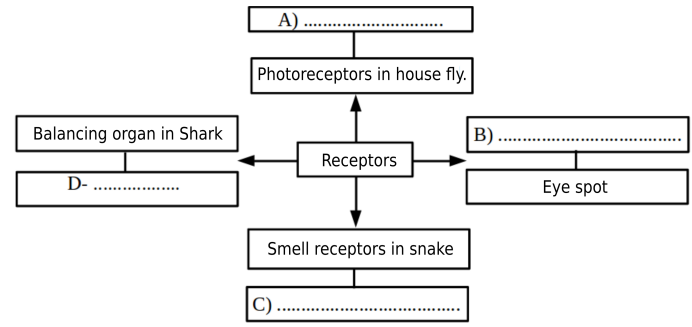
A) ............................

Photoreceptors in house fly.

Balancing organ in Shark

D- .................

Receptors

B) .....................................

Eye spot

Smell receptors in snake

C) .....................................